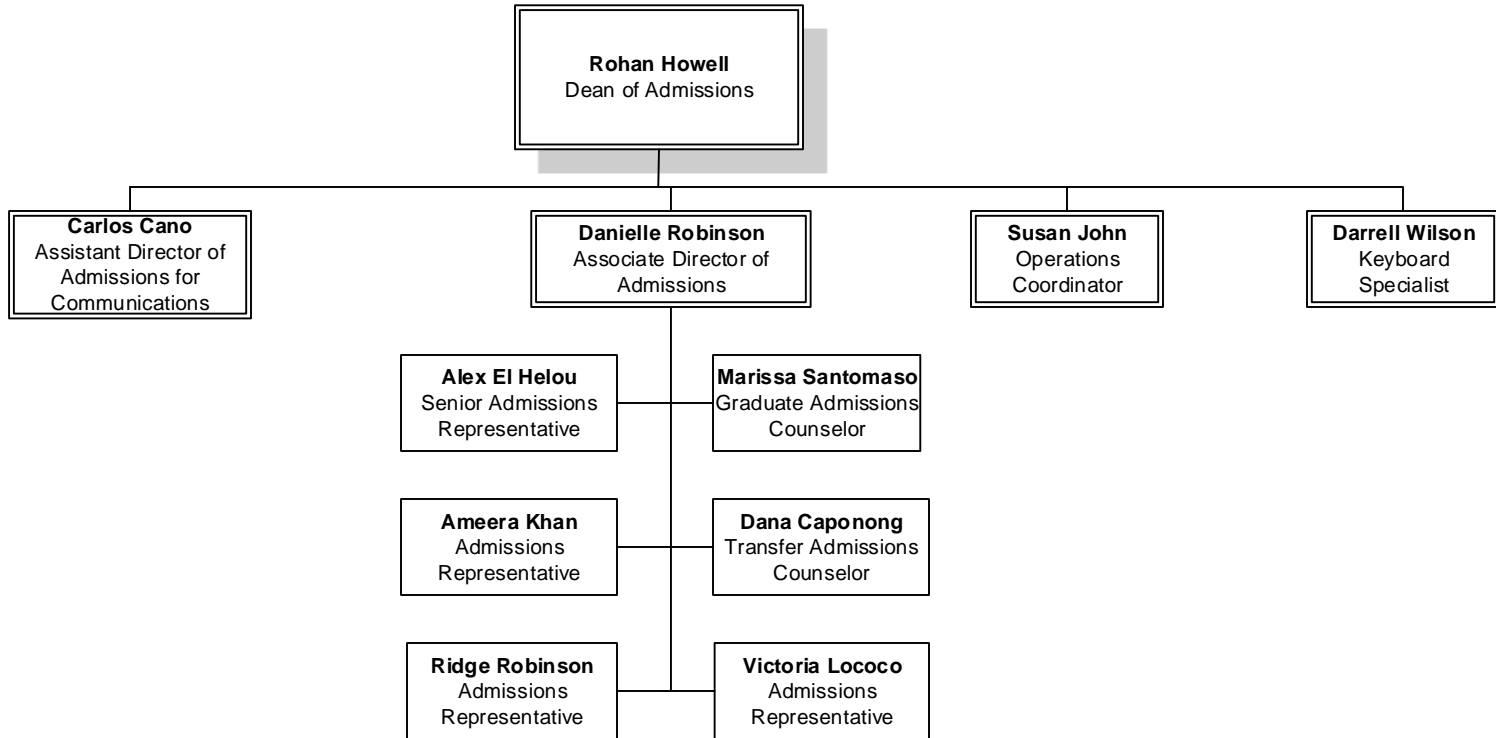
**Rohan Howell**
Dean of Admissions

**Carlos Cano**
Assistant Director of Admissions for Communications

**Danielle Robinson**
Associate Director of Admissions

**Susan John**
Operations Coordinator

**Darrell Wilson**
Keyboard Specialist

**Alex El Helou**
Senior Admissions Representative

**Marissa Santomaso**
Graduate Admissions Counselor

**Ameera Khan**
Admissions Representative

**Dana Caponong**
Transfer Admissions Counselor

**Ridge Robinson**
Admissions Representative

**Victoria Lococo**
Admissions Representative